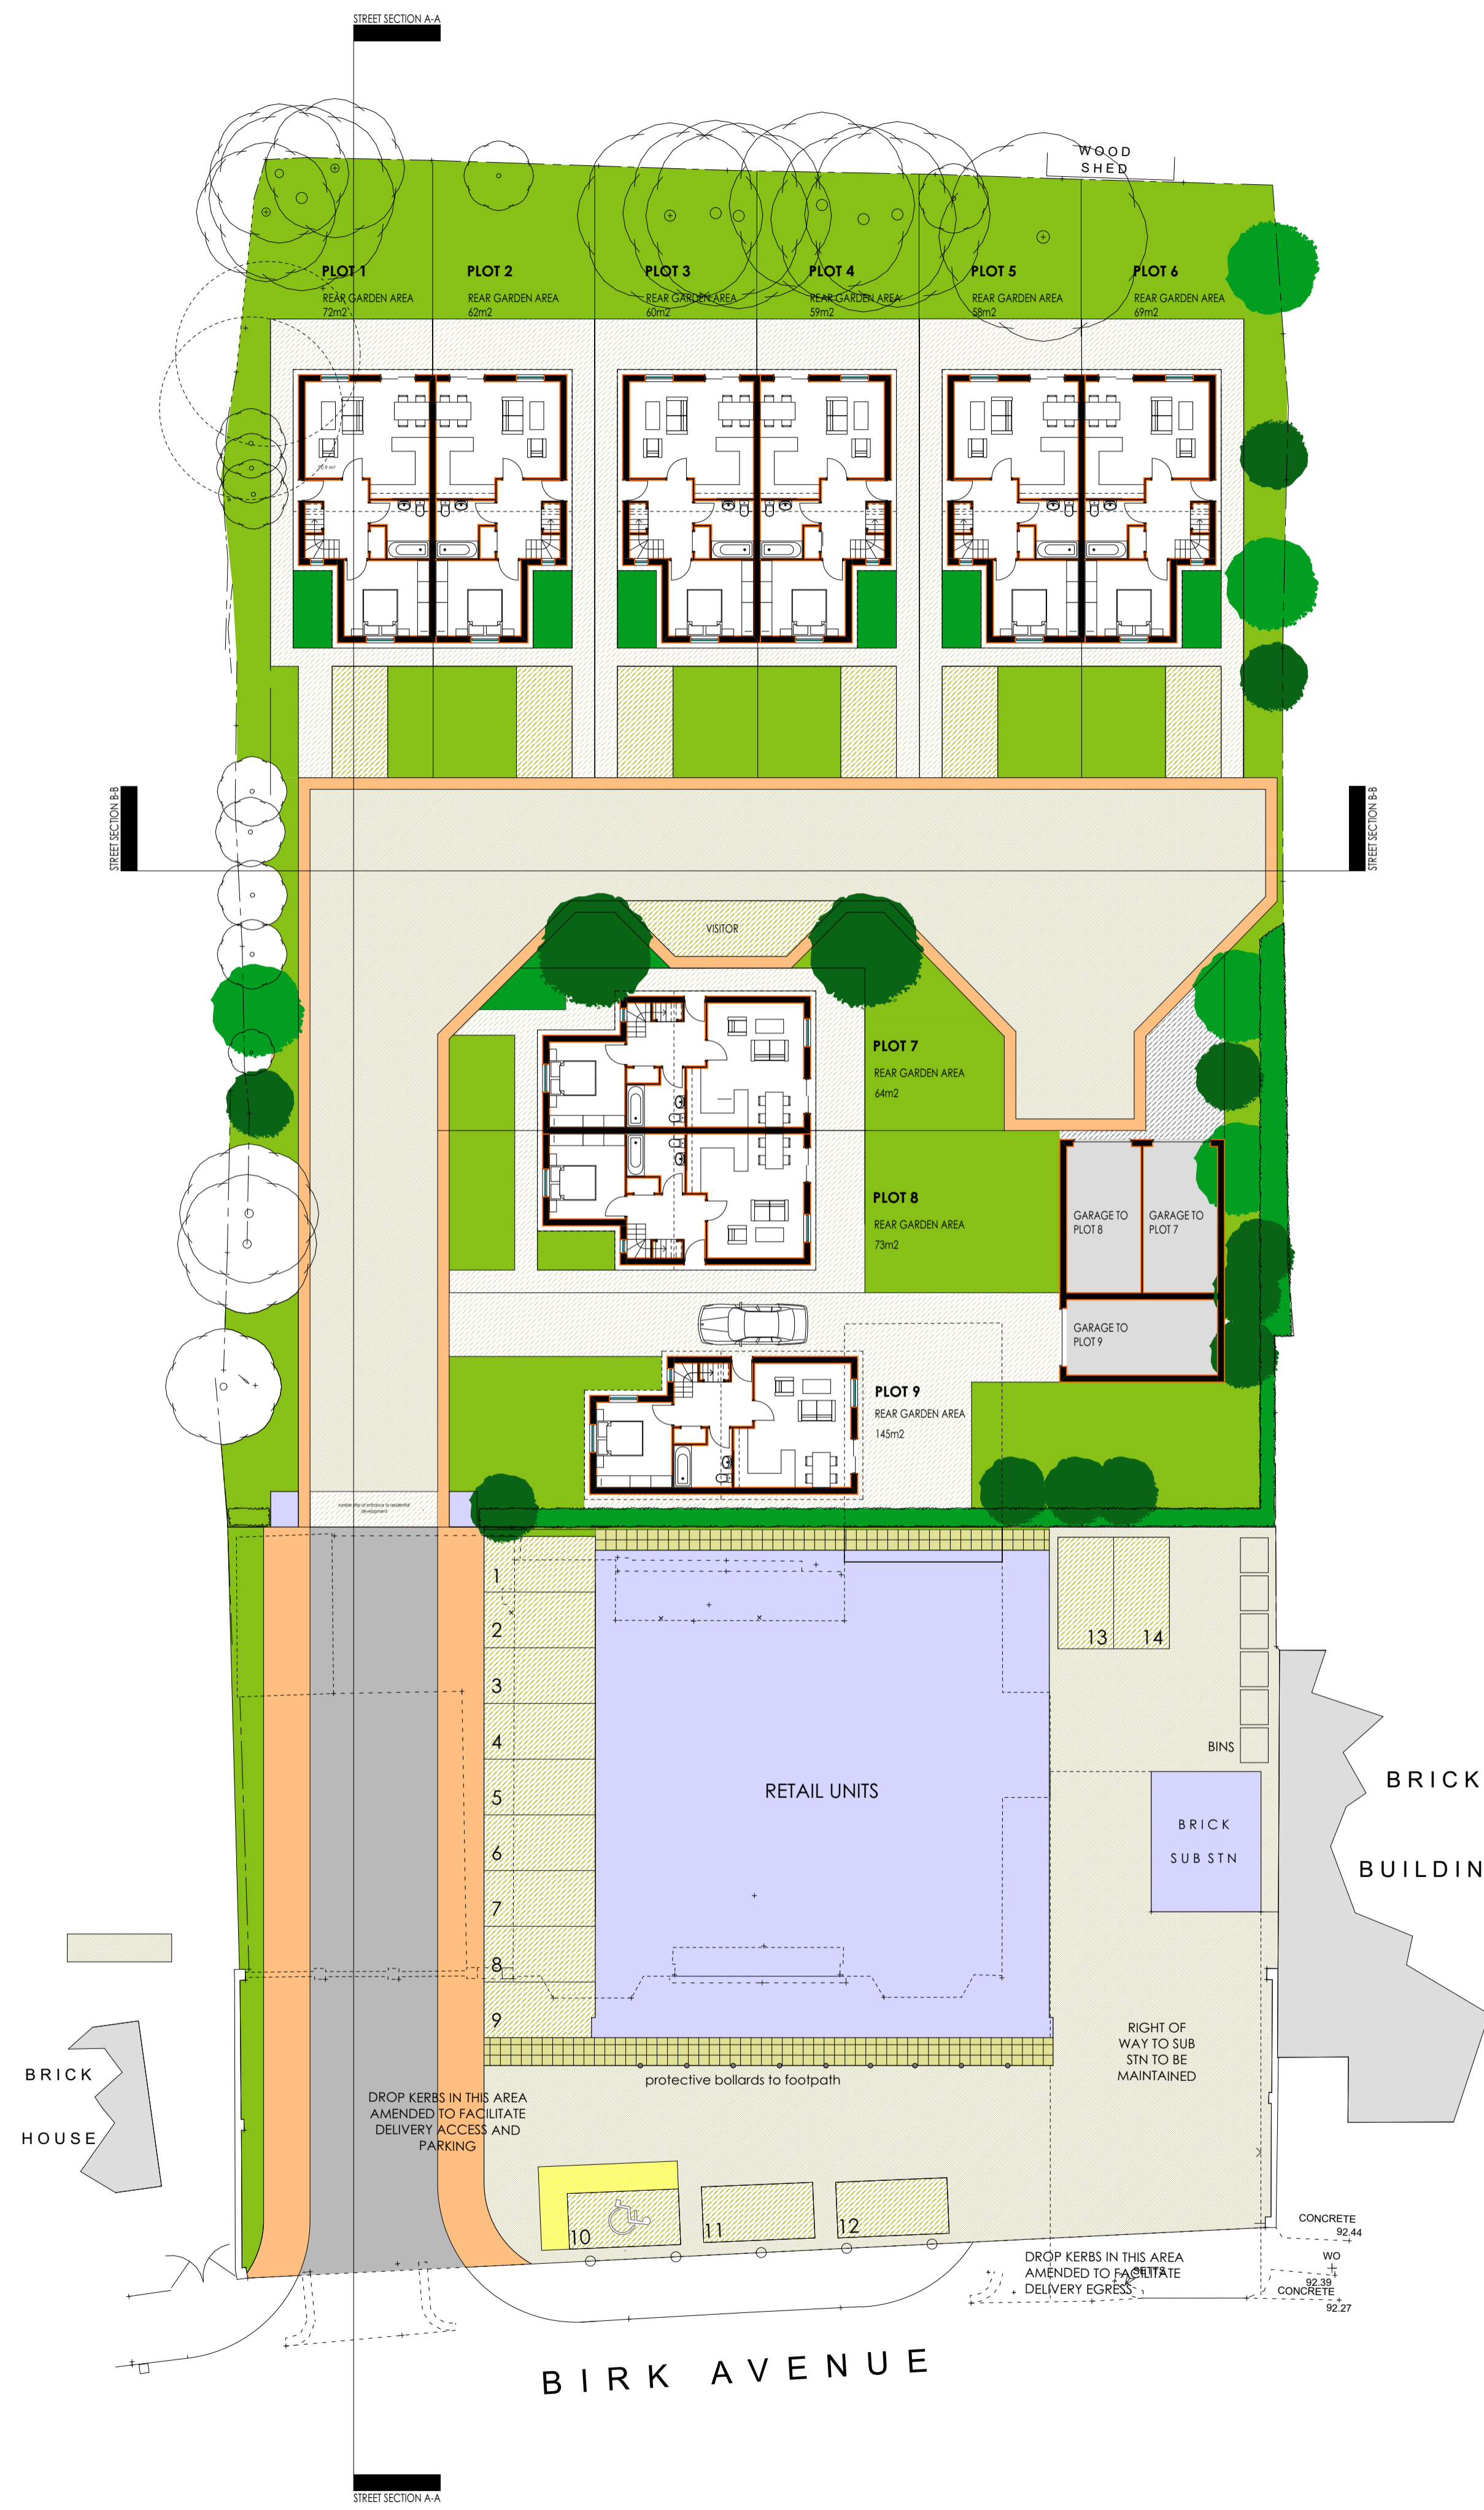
STREET SECTION A-A

WOOD SHED

PLOT 1
REAR GARDEN AREA
72m2

PLOT 2
REAR GARDEN AREA
62m2

PLOT 3
REAR GARDEN AREA
60m2

PLOT 4
REAR GARDEN AREA
59m2

PLOT 5
REAR GARDEN AREA
58m2

PLOT 6
REAR GARDEN AREA
69m2

STREET SECTION B-B

STREET SECTION B-B

VISITOR

PLOT 7
REAR GARDEN AREA
64m2

PLOT 8
REAR GARDEN AREA
73m2

GARAGE TO PLOT 8

GARAGE TO PLOT 7

GARAGE TO PLOT 9

PLOT 9
REAR GARDEN AREA
145m2

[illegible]

1
2
3
4
5
6
7
8
9

13 14

BINS

RETAIL UNITS

BRICK
SUB STN

BRICK
BUILDIN

BRICK
HOUSE

RIGHT OF WAY TO SUB STN TO BE MAINTAINED

protective bollards to footpath

DROP KERBS IN THIS AREA AMENDED TO FACILITATE DELIVERY ACCESS AND PARKING

10
11
12

CONCRETE
92.44
WO
92.39
CONCRETE
92.27

DROP KERBS IN THIS AREA AMENDED TO FACILITATE DELIVERY EGRESS

BIRK AVENUE

STREET SECTION A-A